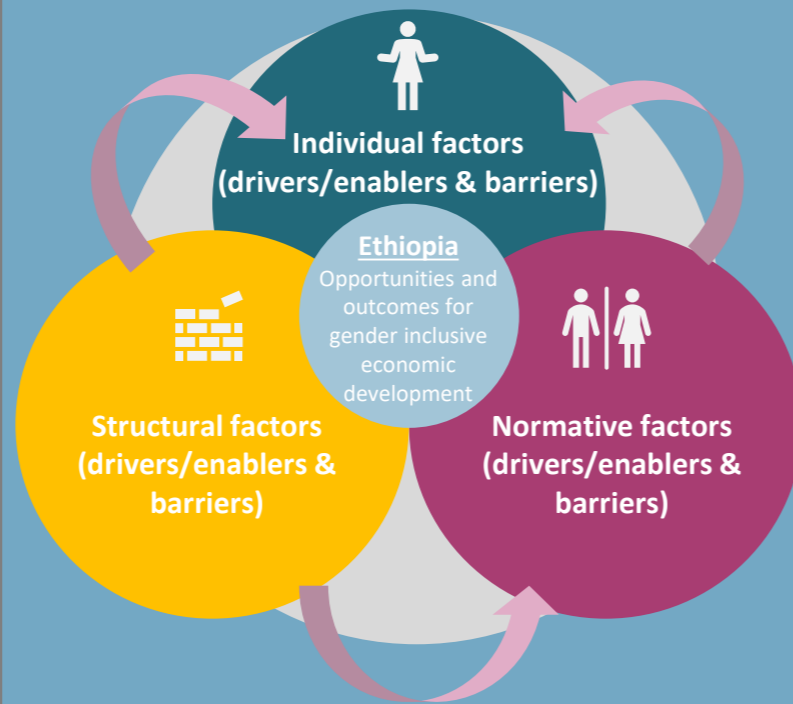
Individual factors (drivers/enablers & barriers)

Ethiopia
Opportunities and outcomes for gender inclusive economic development

Structural factors (drivers/enablers & barriers)

Normative factors (drivers/enablers & barriers)